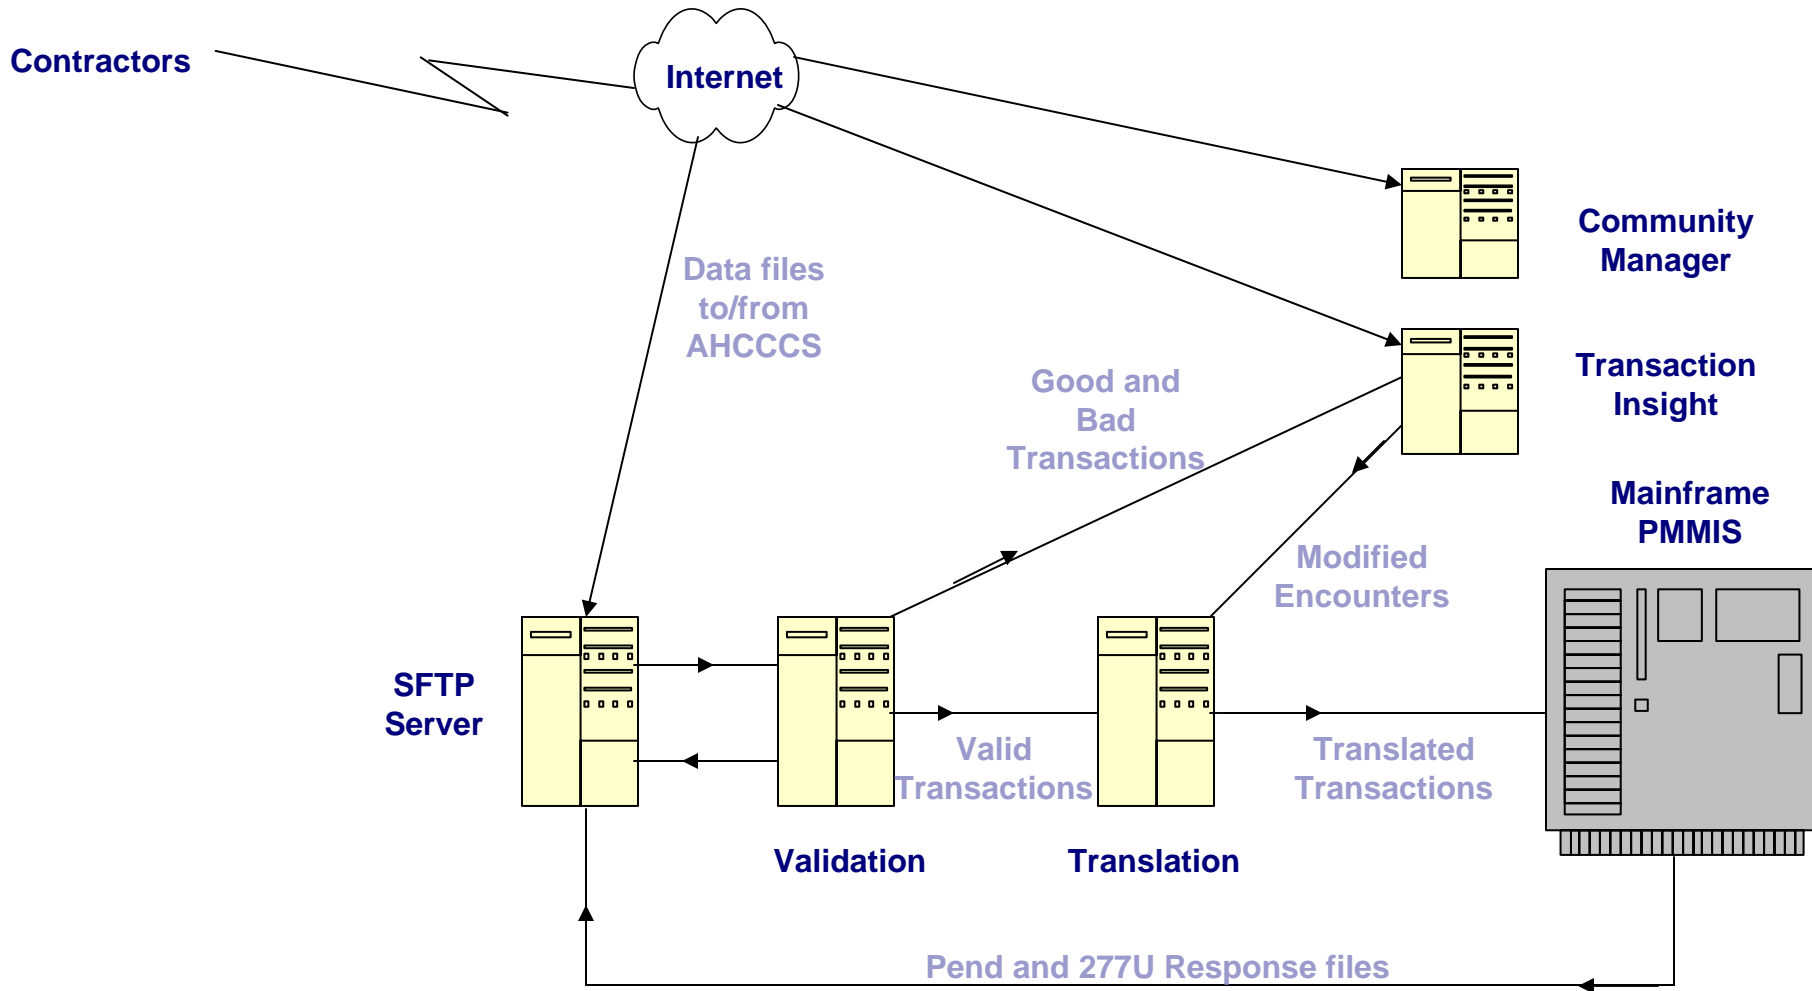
Contractors

Internet

Community Manager

Data files to/from AHCCCS

Transaction Insight

Good and Bad Transactions

Mainframe PMMIS

Modified Encounters

SFTP Server

Valid Transactions

Translated Transactions

Validation

Translation

Pend and 277U Response files